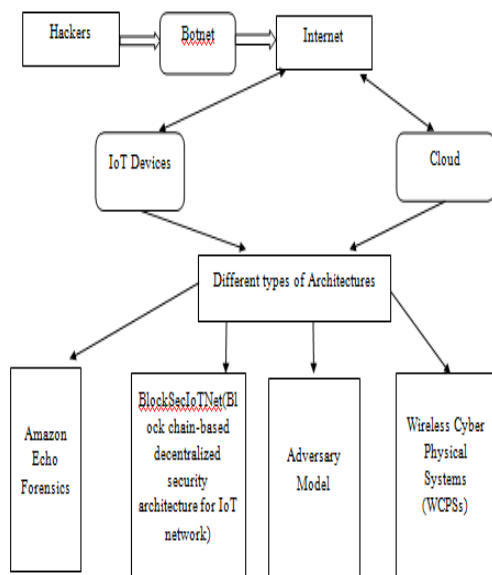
Hackers

Botnet

Internet

IoT Devices

Cloud

Different types of Architectures

Amazon Echo Forensics

BlockSecIoTNet(Block chain-based decentralized security architecture for IoT network)

Adversary Model

Wireless Cyber Physical Systems (WCPSs)